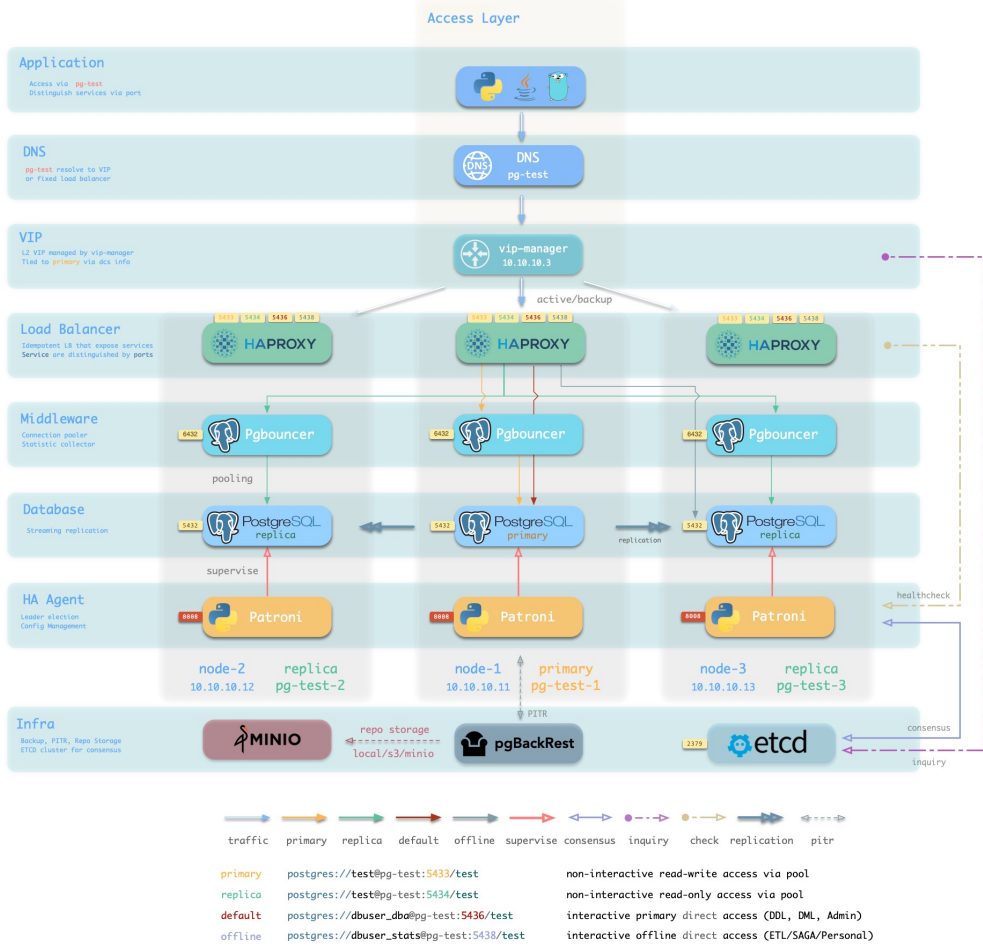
Access Layer

Application
Access via pg-test
Distinguish services via port

DNS
pg-test resolve to VIP
or Fixed load balancer

DNS
pg-test

VIP
L2 VIP managed by vip-manager
Tied to primary via dcs info

vip-manager
10.10.10.3

active/backup

Load Balancer
Idempotent LB that expose services
Service are distinguished by ports

5433 5434 5436 5438
HAPROXY
5433 5434 5436 5438
HAPROXY
5433 5434 5436 5438
HAPROXY

Middleware
Connection pooler
Statistic collector

6432 Pgbouncer
6432 Pgbouncer
6432 Pgbouncer

pooling

Database
Streaming replication

5432 PostgreSQL replica
5432 PostgreSQL primary
replication
5432 PostgreSQL replica

supervise

HA Agent
Leader election
Config Management

8008 Patroni
8008 Patroni
8008 Patroni

healthcheck

node-2 replica
10.10.10.12 pg-test-2
node-1 primary
10.10.10.11 pg-test-1
node-3 replica
10.10.10.13 pg-test-3

PITR

Infra
Backup, PITR, Repo Storage
ETCD cluster for consensus

MINIO
repo storage
local/s3/minio
pgBackRest
2379 etcd
consensus
inquiry

traffic primary replica default offline supervise consensus inquiry check replication pitr

primary postgres://test@pg-test:5433/test non-interactive read-write access via pool
replica postgres://test@pg-test:5434/test non-interactive read-only access via pool
default postgres://dbuser_dba@pg-test:5436/test interactive primary direct access (DDL, DML, Admin)
offline postgres://dbuser_stats@pg-test:5438/test interactive offline direct access (ETL/SAGA/Personal)